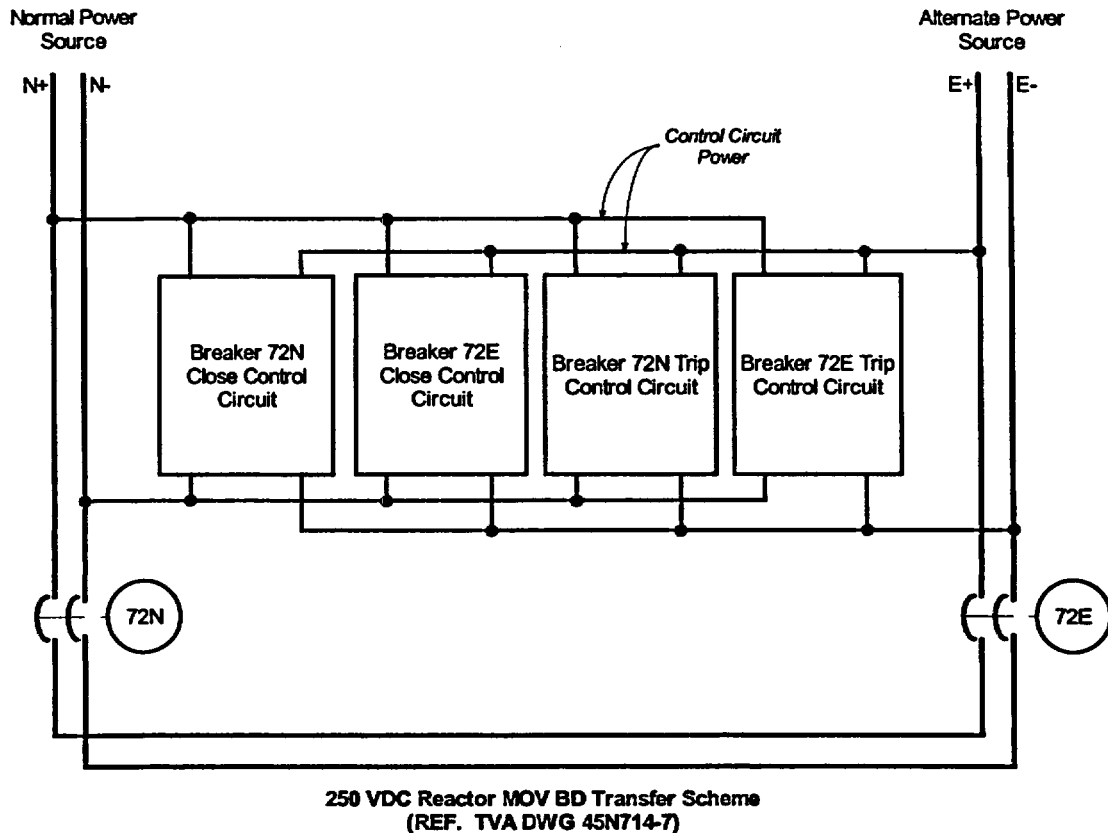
Normal Power Source

Alternate Power Source

N+

N-

E+

E-

Control Circuit Power

Breaker 72N Close Control Circuit

Breaker 72E Close Control Circuit

Breaker 72N Trip Control Circuit

Breaker 72E Trip Control Circuit

72N

72E

250 VDC Reactor MOV BD Transfer Scheme
(REF. TVA DWG 45N714-7)